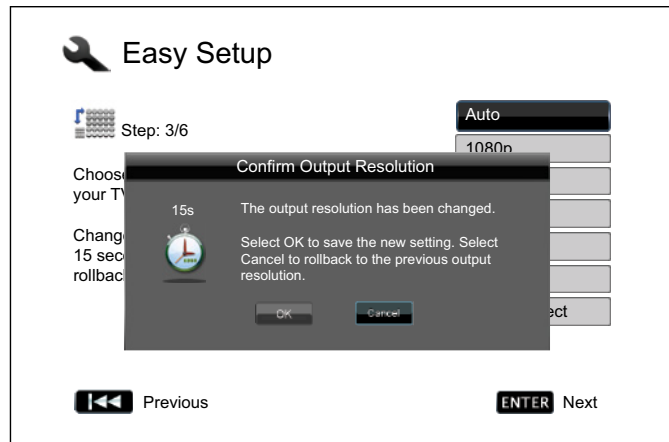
Easy Setup

Step: 3/6

Choos
your TV

Chang
15 sec
rollbac

Auto

1080p

ect

Confirm Output Resolution

15s

The output resolution has been changed.

Select OK to save the new setting. Select Cancel to rollback to the previous output resolution.

OK

Cancel

Previous

ENTER Next